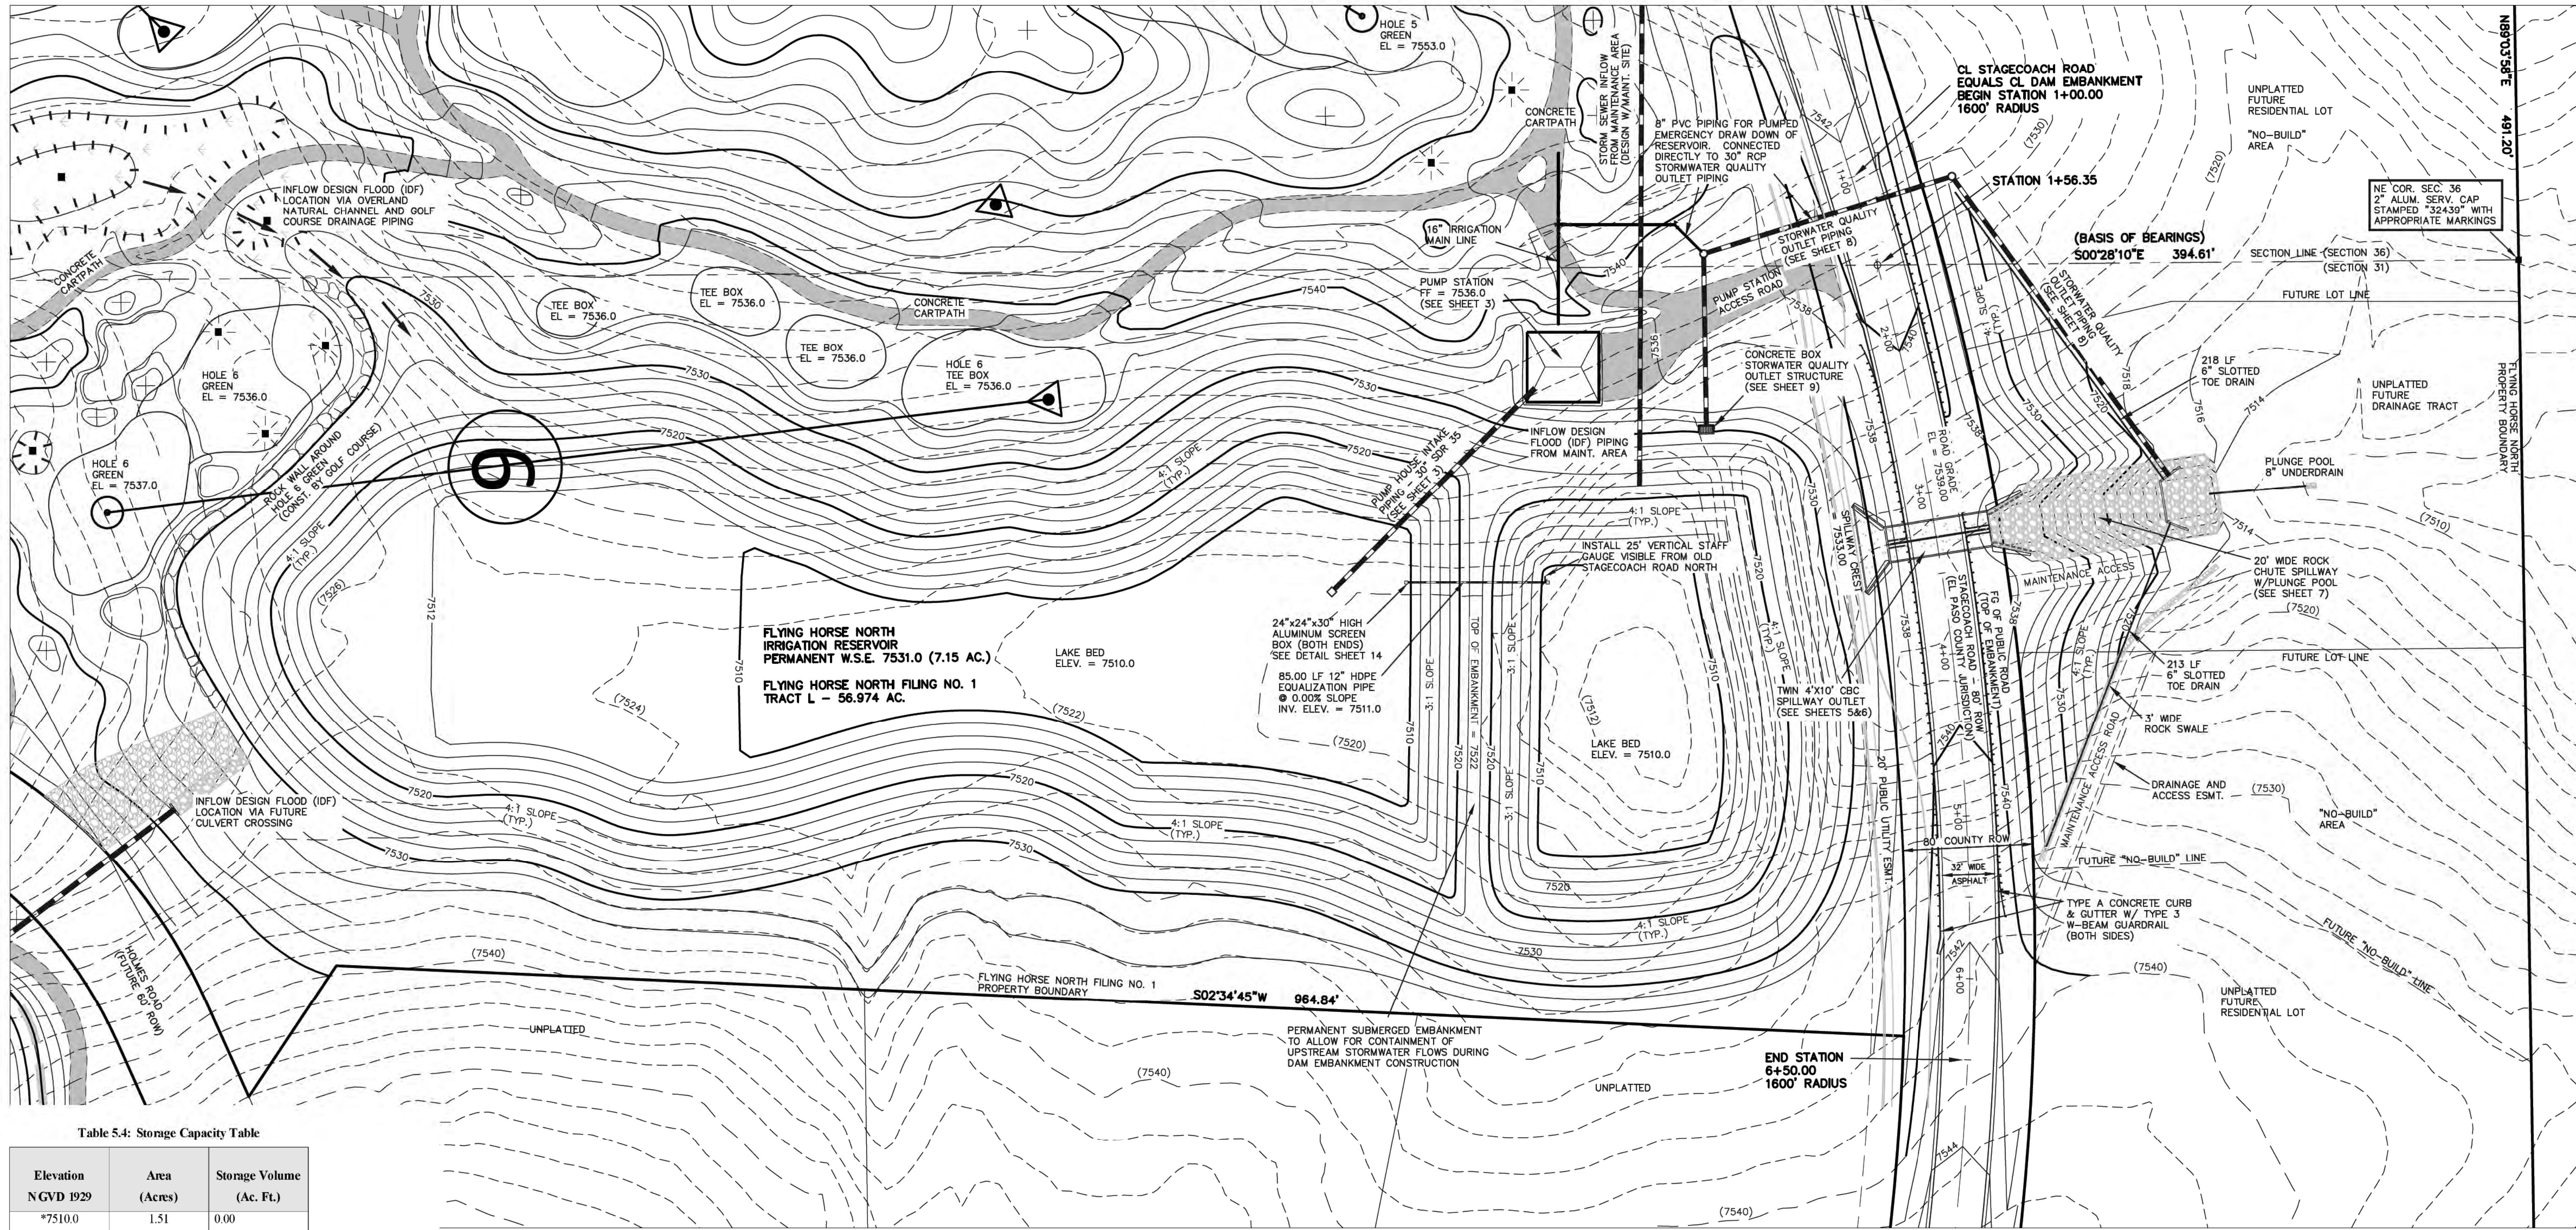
HOLE 5
GREEN
EL = 7553.0

STORM SEWER INFLOW FROM MAINTENANCE AREA (DESIGN W/MAINT. SITE)

CONCRETE CARTPATH

8" PVC PIPING FOR PUMPED EMERGENCY DRAW DOWN OF RESERVOIR. CONNECTED DIRECTLY TO 30" RCP STORMWATER QUALITY OUTLET PIPING

CL STAGECOACH ROAD EQUALS CL DAM EMBANKMENT BEGIN STATION 1+00.00 1600' RADIUS

UNPLATTED FUTURE RESIDENTIAL LOT

"NO-BUILD" AREA

N89°03'58"E 491.20'

STATION 1+56.35

NE COR. SEC. 36 2" ALUM. SERV. CAP STAMPED "32439" WITH APPROPRIATE MARKINGS

INFLOW DESIGN FLOOD (IDF) LOCATION VIA OVERLAND NATURAL CHANNEL AND GOLF COURSE DRAINAGE PIPING

CONCRETE CARTPATH

16" IRRIGATION MAIN LINE

STORMWATER QUALITY OUTLET PIPING (SEE SHEET 8)

(BASIS OF BEARINGS) S00°28'10"E 394.61'

SECTION LINE (SECTION 36) (SECTION 31)

FUTURE LOT LINE

TEE BOX EL = 7536.0

TEE BOX EL = 7536.0

CONCRETE CARTPATH

PUMP STATION FF = 7536.0 (SEE SHEET 3)

PUMP STATION ACCESS ROAD

STORWATER QUALITY OUTLET PIPING (SEE SHEET 8)

TEE BOX EL = 7536.0

HOLE 6 TEE BOX EL = 7536.0

HOLE 6 GREEN EL = 7536.0

CONCRETE BOX STORWATER QUALITY OUTLET STRUCTURE (SEE SHEET 9)

218 LF 6" SLOTTED TOE DRAIN

UNPLATTED FUTURE DRAINAGE TRACT

FLYING HORSE NORTH PROPERTY BOUNDARY

INFLOW DESIGN FLOOD (IDF) PIPING FROM MAINT. AREA

HOLE 6 GREEN EL = 7537.0

ROCK WALL AROUND HOLE 6 GREEN (CONST. BY GOLF COURSE)

6

4:1 SLOPE (TYP.)

PUMP HOUSE INTAKE PIPING 30" SDR 35 (SEE SHEET 3)

PLUNGE POOL 8" UNDERDRAIN

4:1 SLOPE (TYP.)

INSTALL 25' VERTICAL STAFF GAUGE VISIBLE FROM OLD STAGECOACH ROAD NORTH

ROAD GRADE EL = 7539.00

SPILLWAY CREST 7533.00

MAINTENANCE ACCESS

20' WIDE ROCK CHUTE SPILLWAY W/PLUNGE POOL (SEE SHEET 7)

FLYING HORSE NORTH IRRIGATION RESERVOIR PERMANENT W.S.E. 7531.0 (7.15 AC.)

FLYING HORSE NORTH FILING NO. 1 TRACT L – 56.974 AC.

LAKE BED ELEV. = 7510.0

24"x24"x30" HIGH ALUMINUM SCREEN BOX (BOTH ENDS) SEE DETAIL SHEET 14

85.00 LF 12" HDPE EQUALIZATION PIPE @ 0.00% SLOPE INV. ELEV. = 7511.0

TOP OF EMBANKMENT = 7522

3:1 SLOPE

3:1 SLOPE

4:1 SLOPE (TYP.)

TWIN 4'X10' CBC SPILLWAY OUTLET (SEE SHEETS 5&6)

FG OF PUBLIC ROAD (TOP OF EMBANKMENT)

STAGECOACH ROAD – 80' ROW (EL PASO COUNTY JURISDICTION)

FUTURE LOT LINE

213 LF 6" SLOTTED TOE DRAIN

3' WIDE ROCK SWALE

MAINTENANCE ACCESS ROAD

LAKE BED ELEV. = 7510.0

20' PUBLIC UTILITY ESMT.

DRAINAGE AND ACCESS ESMT.

"NO-BUILD" AREA

INFLOW DESIGN FLOOD (IDF) LOCATION VIA FUTURE CULVERT CROSSING

4:1 SLOPE (TYP.)

4:1 SLOPE (TYP.)

80' COUNTY ROW

32' WIDE ASPHALT

FUTURE "NO-BUILD" LINE

TYPE A CONCRETE CURB & GUTTER W/ TYPE 3 W-BEAM GUARDRAIL (BOTH SIDES)

4:1 SLOPE (TYP.)

FUTURE "NO-BUILD" LINE

HOLMES ROAD (FUTURE 60' ROW)

FLYING HORSE NORTH FILING NO. 1 PROPERTY BOUNDARY

S02°34'45"W 964.84'

UNPLATTED FUTURE RESIDENTIAL LOT

UNPLATTED

PERMANENT SUBMERGED EMBANKMENT TO ALLOW FOR CONTAINMENT OF UPSTREAM STORMWATER FLOWS DURING DAM EMBANKMENT CONSTRUCTION

END STATION 6+50.00 1600' RADIUS

UNPLATTED

1+00 2+00 3+00 4+00 5+00 6+00

7510 7512 7514 7516 7518 7520 7522 7524 7526 7530 7536 7538 7540 7542 7544 (7510) (7512) (7520) (7522) (7524) (7526) (7530) (7540)

Table 5.4: Storage Capacity Table

| Elevation NGVD 1929 | Area (Acres) | Storage Volume (Ac. Ft.) |
|---|---|---|
| *7510.0 | 1.51 | 0.00 |